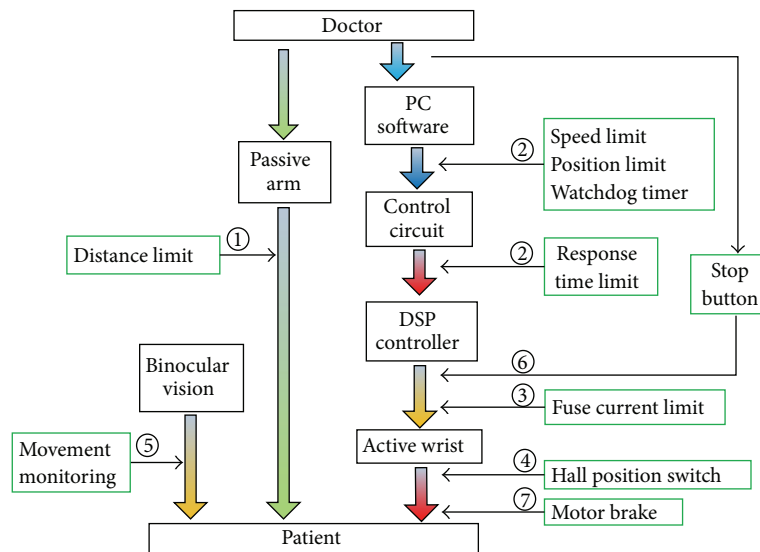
Doctor

Passive arm

PC software

② Speed limit
Position limit
Watchdog timer

Control circuit

Distance limit ①

② Response time limit

Stop button

DSP controller

Binocular vision

⑥

③ Fuse current limit

Movement monitoring ⑤

Active wrist

④ Hall position switch

⑦ Motor brake

Patient